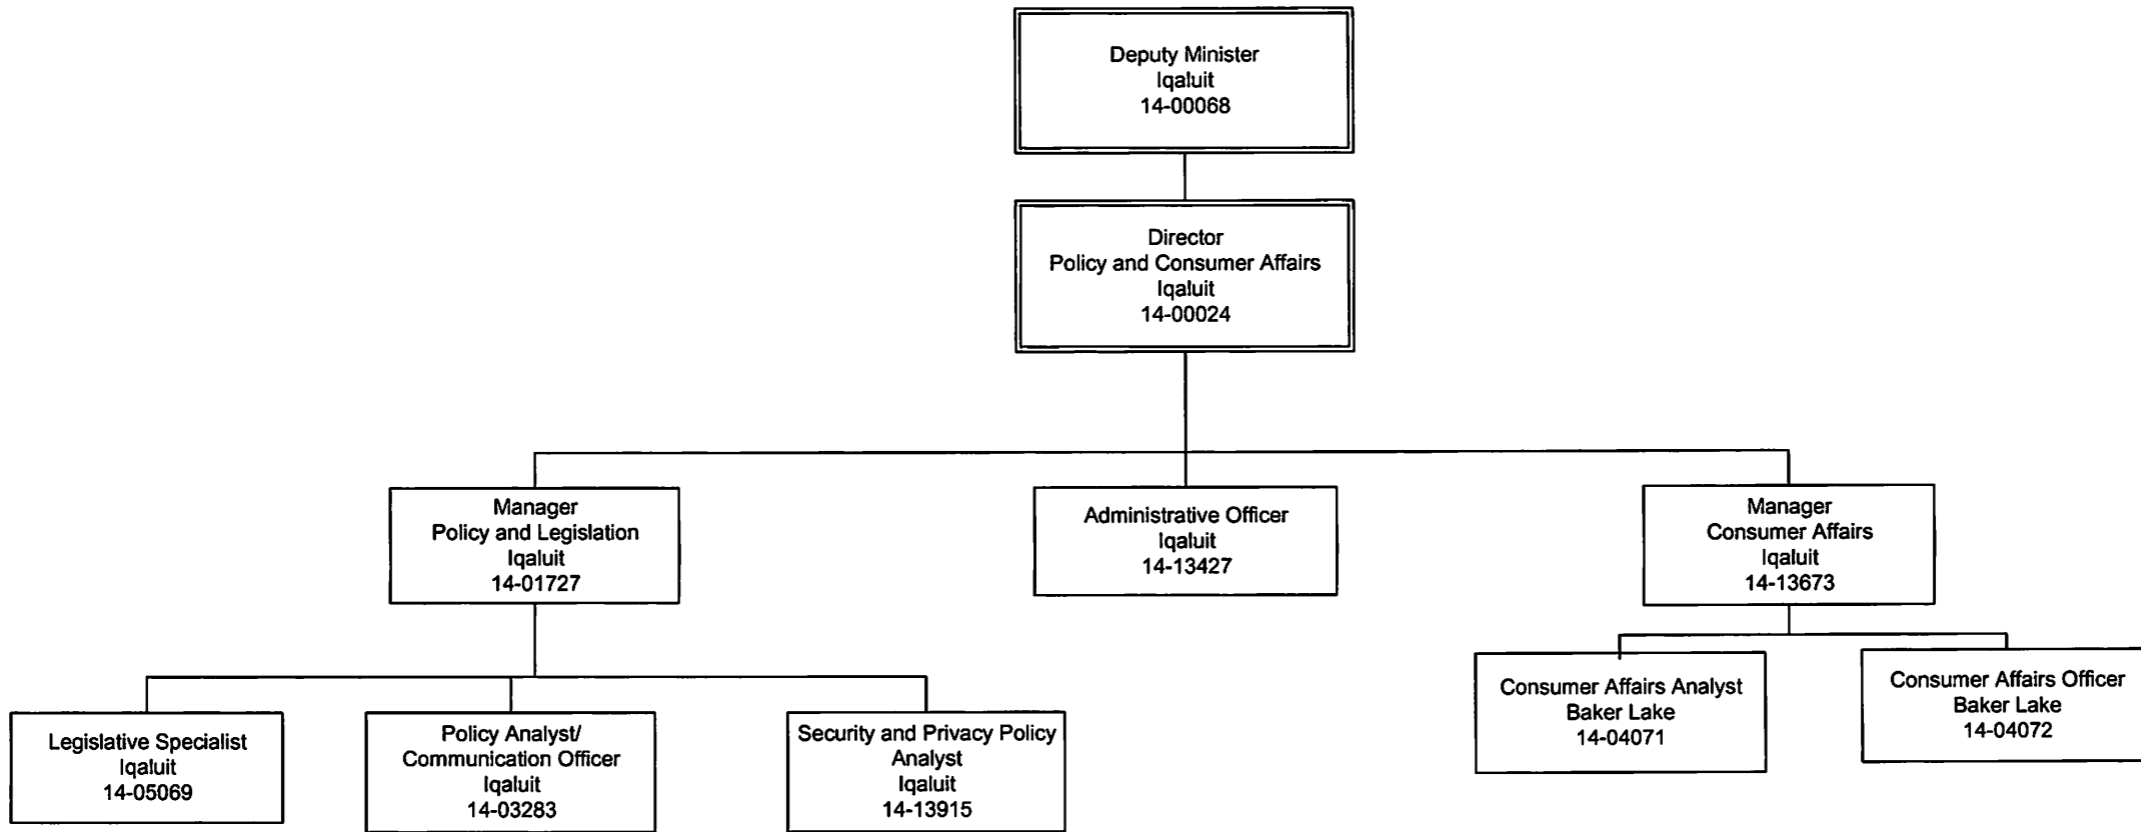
Deputy Minister
Iqaluit
14-00068

Director
Policy and Consumer Affairs
Iqaluit
14-00024

Manager
Policy and Legislation
Iqaluit
14-01727

Administrative Officer
Iqaluit
14-13427

Manager
Consumer Affairs
Iqaluit
14-13673

Legislative Specialist
Iqaluit
14-05069

Policy Analyst/
Communication Officer
Iqaluit
14-03283

Security and Privacy Policy
Analyst
Iqaluit
14-13915

Consumer Affairs Analyst
Baker Lake
14-04071

Consumer Affairs Officer
Baker Lake
14-04072